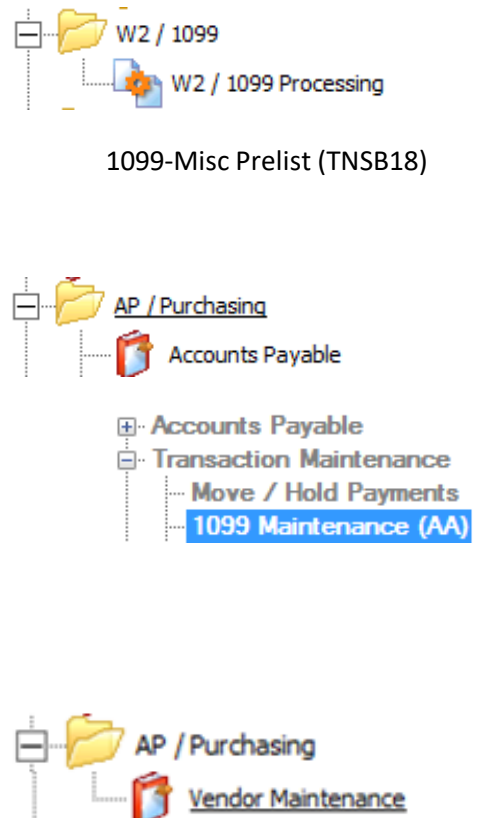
W2 / 1099

W2 / 1099 Processing

1099-Misc Prelist (TNSB18)

AP / Purchasing

Accounts Payable

Accounts Payable

Transaction Maintenance

Move / Hold Payments

1099 Maintenance (AA)

AP / Purchasing

Vendor Maintenance